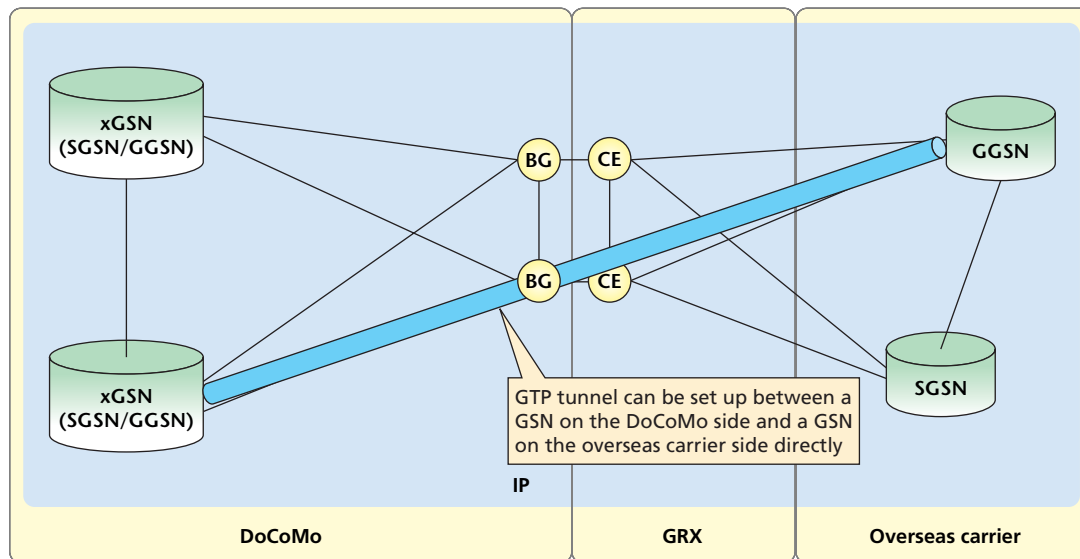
xGSN (SGSN/GGSN)

BG

CE

GGSN

BG

CE

xGSN (SGSN/GGSN)

SGSN

GTP tunnel can be set up between a GSN on the DoCoMo side and a GSN on the overseas carrier side directly

IP

DoCoMo

GRX

Overseas carrier